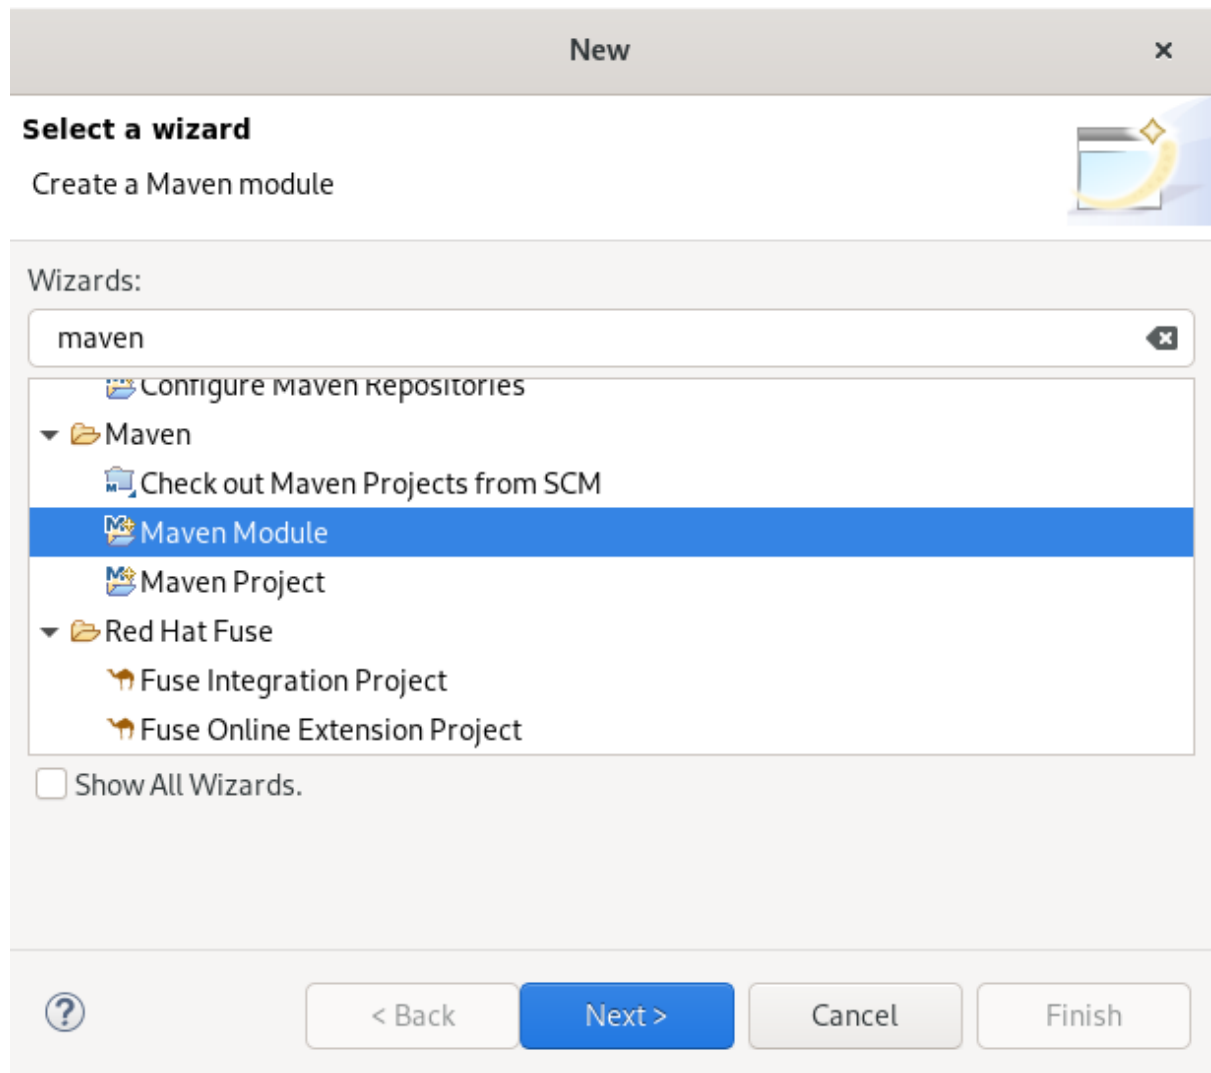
New

×

Select a wizard

Create a Maven module

Wizards:

maven

Configure Maven Repositories

Maven

Check out Maven Projects from SCM

Maven Module

Maven Project

Red Hat Fuse

Fuse Integration Project

Fuse Online Extension Project

Show All Wizards.

?

< Back

Next >

Cancel

Finish